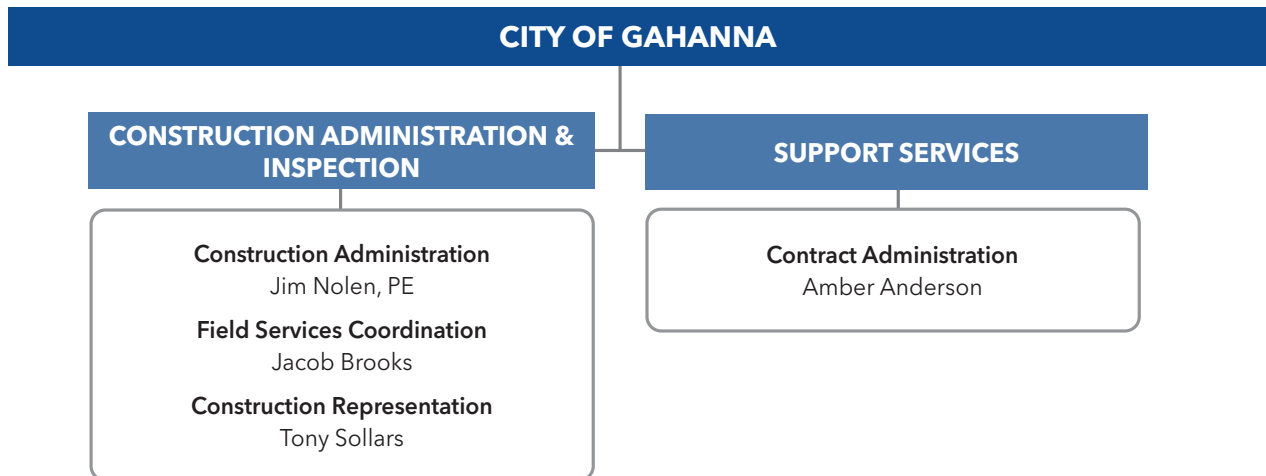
CITY OF GAHANNA

CONSTRUCTION ADMINISTRATION & INSPECTION

SUPPORT SERVICES

Construction Administration
Jim Nolen, PE

Field Services Coordination
Jacob Brooks

Construction Representation
Tony Sollars

Contract Administration
Amber Anderson